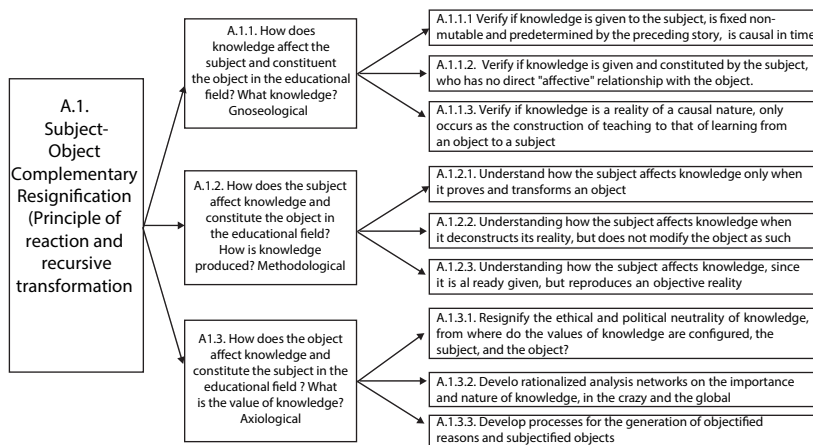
A.1. Subject-Object Complementary Resignification (Principle of reaction and recursive transformation

A.1.1. How does knowledge affect the subject and constituent the object in the educational field? What knowledge? Gnoseological

A.1.1.1 Verify if knowledge is given to the subject, is fixed non-mutable and predetermined by the preceding story, is causal in time

A.1.1.2. Verify if knowledge is given and constituted by the subject, who has no direct "affective" relationship with the object.

A.1.1.3. Verify if knowledge is a reality of a causal nature, only occurs as the construction of teaching to that of learning from an object to a subject

A.1.2. How does the subject affect knowledge and constitute the object in the educational field? How is knowledge produced? Methodological

A.1.2.1. Understand how the subject affects knowledge only when it proves and transforms an object

A.1.2.2. Understanding how the subject affects knowledge when it deconstructs its reality, but does not modify the object as such

A.1.2.3. Understanding how the subject affects knowledge, since it is al ready given, but reproduces an objective reality

A1.3. How does the object affect knowledge and constitute the subject in the educational field ? What is the value of knowledge? Axiological

A.1.3.1. Resignify the ethical and political neutrality of knowledge, from where do the values of knowledge are configured, the subject, and the object?

A.1.3.2. Develo rationalized analysis networks on the importance and nature of knowledge, in the crazy and the global

A.1.3.3. Develop processes for the generation of objectified reasons and subjectified objects